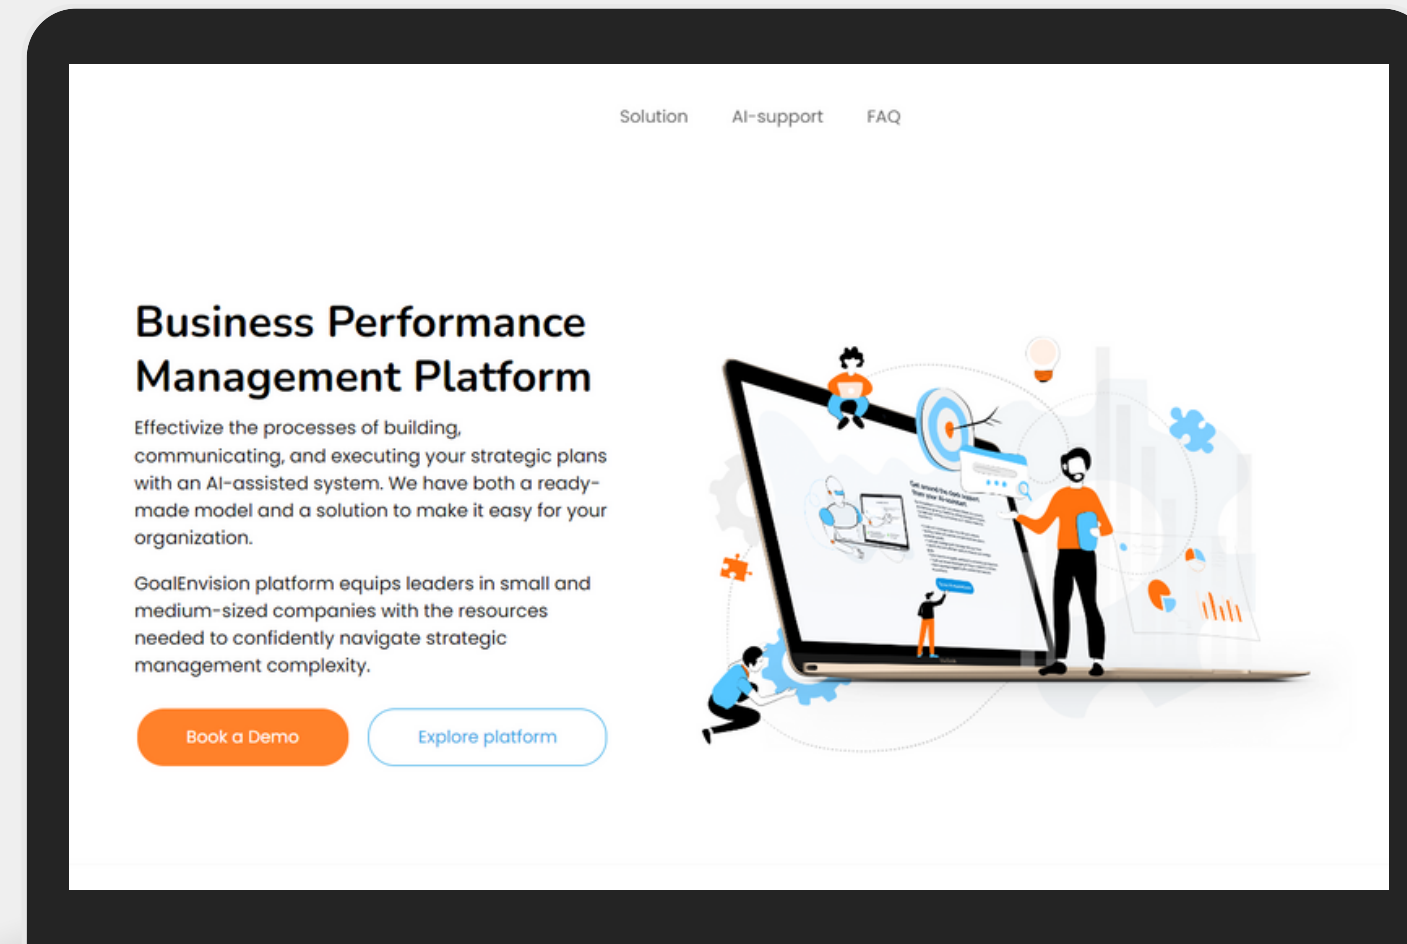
Solution AI-support FAQ

Business Performance Management Platform

Effectivize the processes of building, communicating, and executing your strategic plans with an AI-assisted system. We have both a ready-made model and a solution to make it easy for your organization.

GoalEnvision platform equips leaders in small and medium-sized companies with the resources needed to confidently navigate strategic management complexity.

Book a Demo

Explore platform